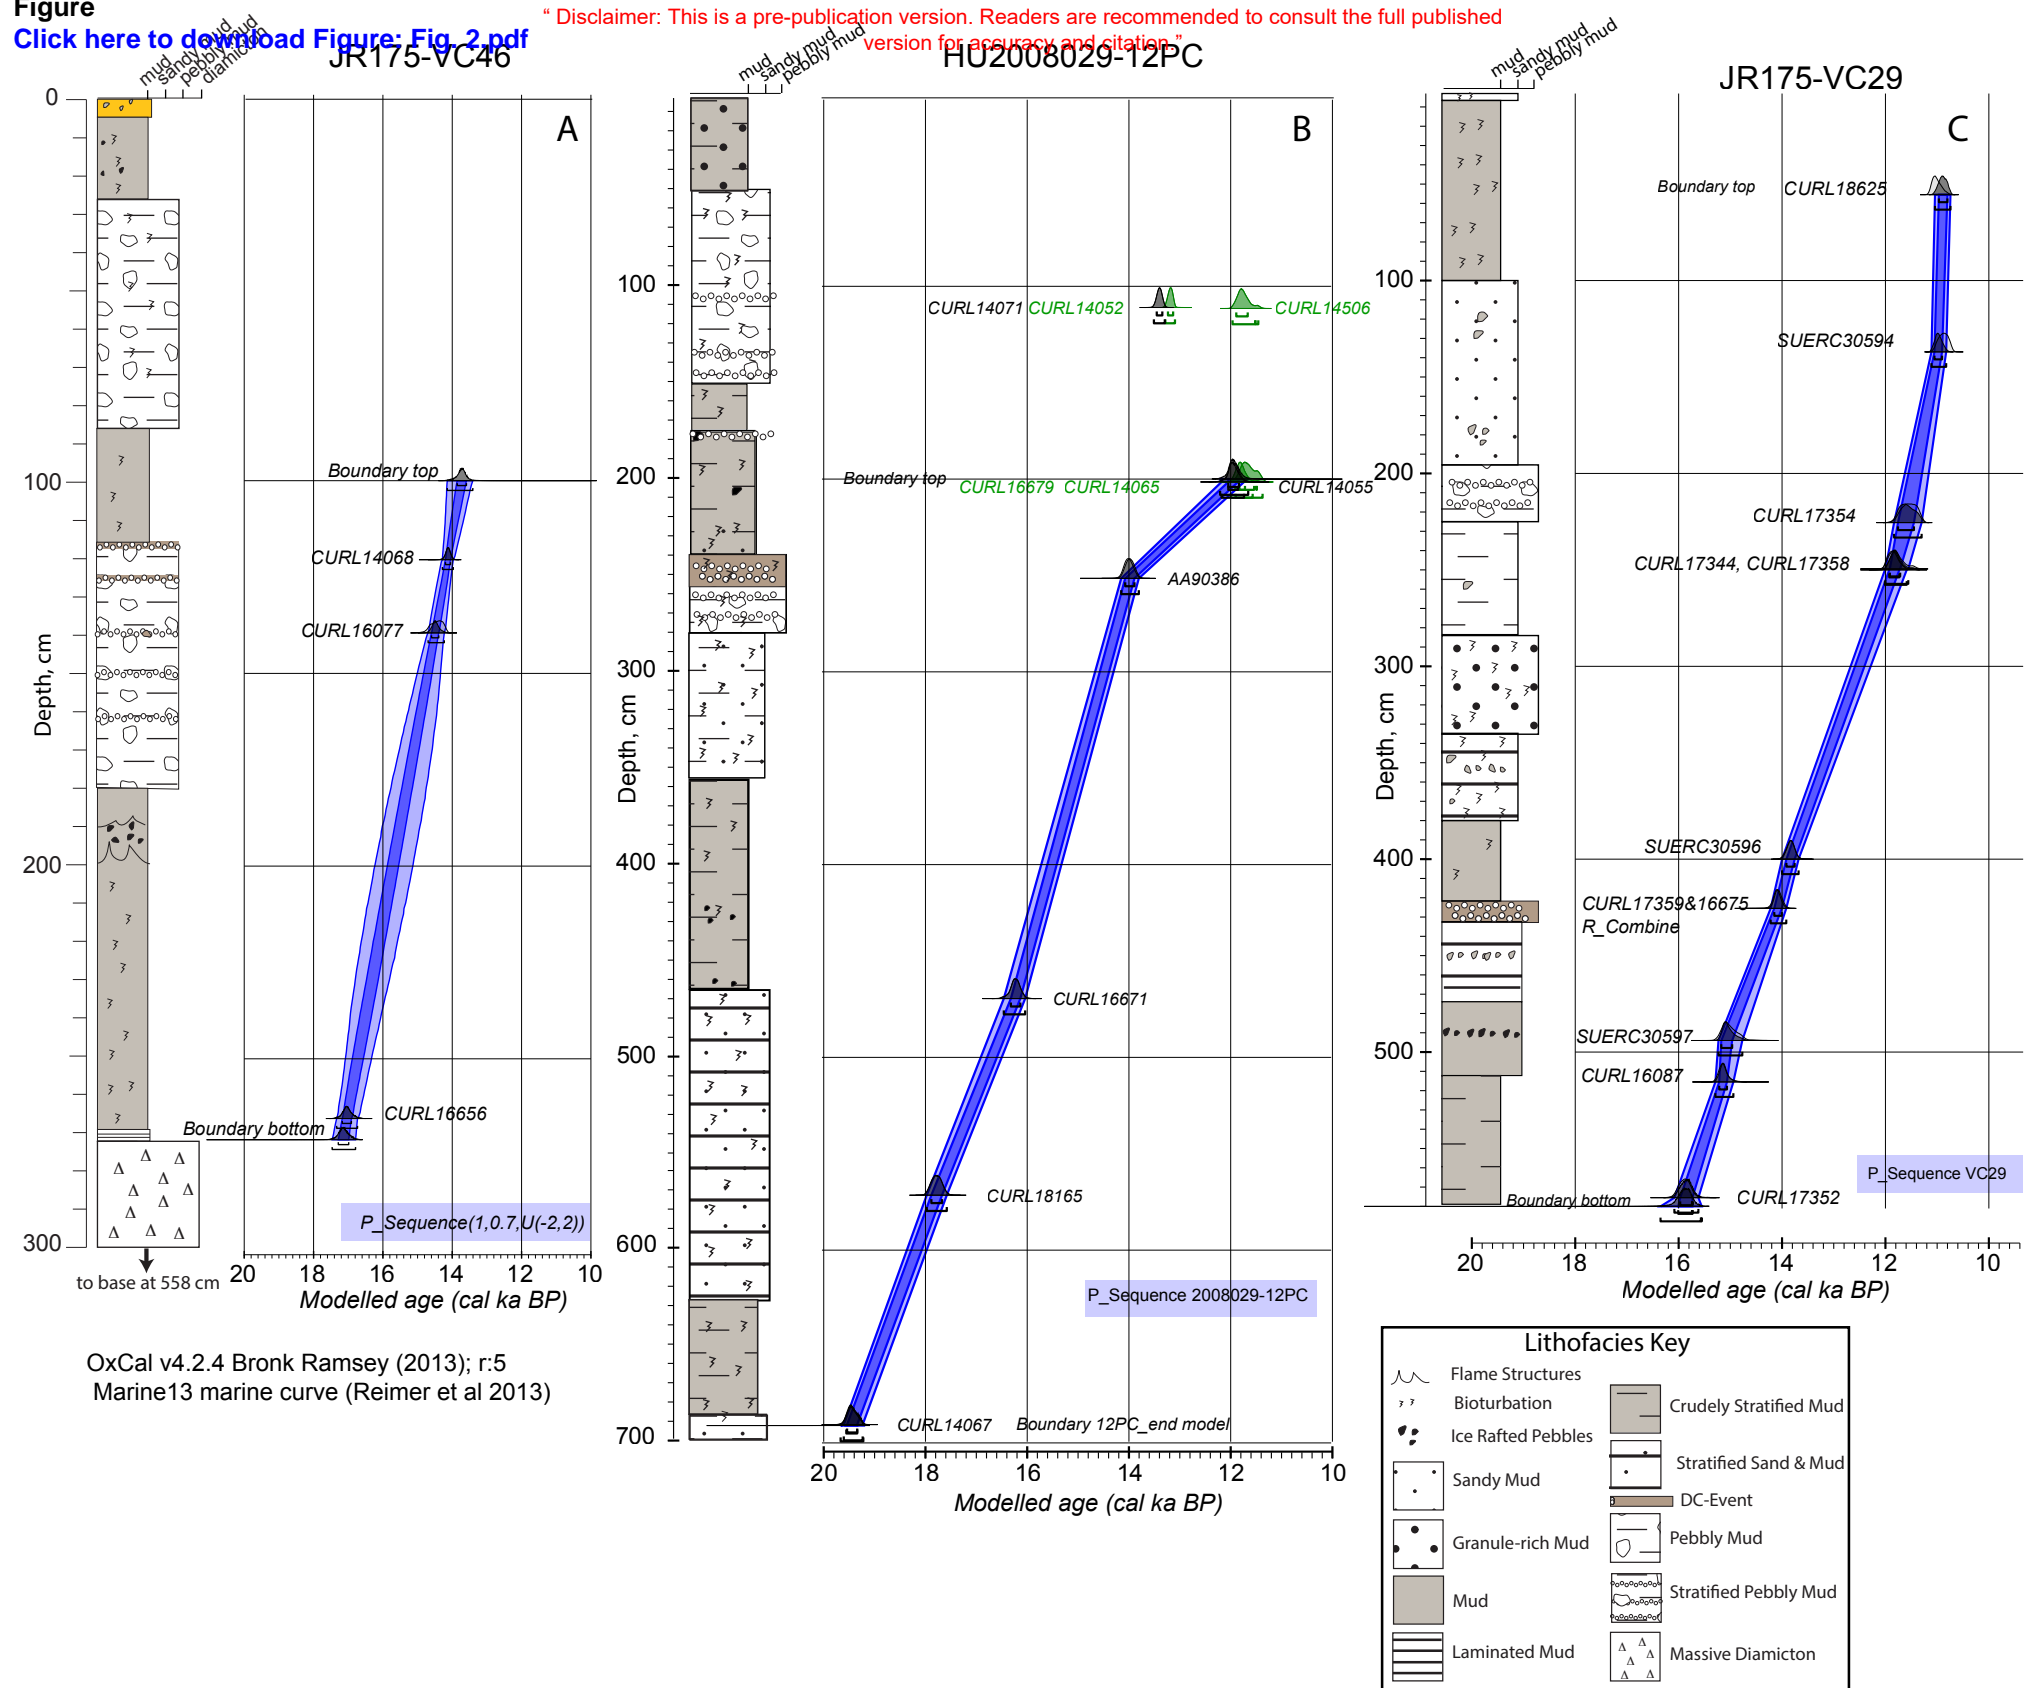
Figure
Click here to download Figure: Fig. 2.pdf

" Disclaimer: This is a pre-publication version. Readers are recommended to consult the full published version for accuracy and citation."

JR175-VC46
mud sandy mud pebbly mud diamicton
A
0
100
200
300
Depth, cm
Boundary top
CURL14068
CURL16077
CURL16656
Boundary bottom
P_Sequence(1,0.7,U(-2,2))
to base at 558 cm
20 18 16 14 12 10
Modelled age (cal ka BP)

OxCal v4.2.4 Bronk Ramsey (2013); r:5
Marine13 marine curve (Reimer et al 2013)

HU2008029-12PC
mud sandy mud pebbly mud
B
100
200
300
400
500
600
700
Depth, cm
CURL14071 CURL14052
CURL14506
Boundary top
CURL16679 CURL14065
CURL14055
AA90386
CURL16671
CURL18165
P_Sequence 2008029-12PC
CURL14067
Boundary 12PC_end model
20 18 16 14 12 10
Modelled age (cal ka BP)

JR175-VC29
mud sandy mud pebbly mud
C
100
200
300
400
500
Depth, cm
Boundary top
CURL18625
SUERC30594
CURL17354
CURL17344, CURL17358
SUERC30596
CURL17359&16675
R_Combine
SUERC30597
CURL16087
P_Sequence VC29
Boundary bottom
CURL17352
20 18 16 14 12 10
Modelled age (cal ka BP)

Lithofacies Key
Flame Structures
Bioturbation
Ice Rafted Pebbles
Sandy Mud
Granule-rich Mud
Mud
Laminated Mud
Crudely Stratified Mud
Stratified Sand & Mud
DC-Event
Pebbly Mud
Stratified Pebbly Mud
Massive Diamicton